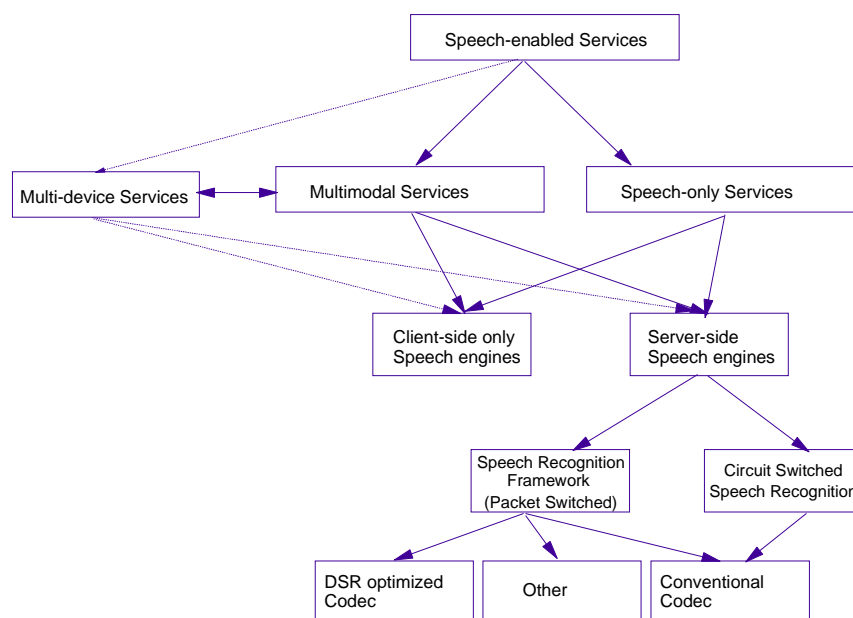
Speech-enabled Services

Multi-device Services

Multimodal Services

Speech-only Services

Client-side only Speech engines

Server-side Speech engines

Speech Recognition Framework (Packet Switched)

Circuit Switched Speech Recognitio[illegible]

DSR optimized Codec

Other

Conventional Codec